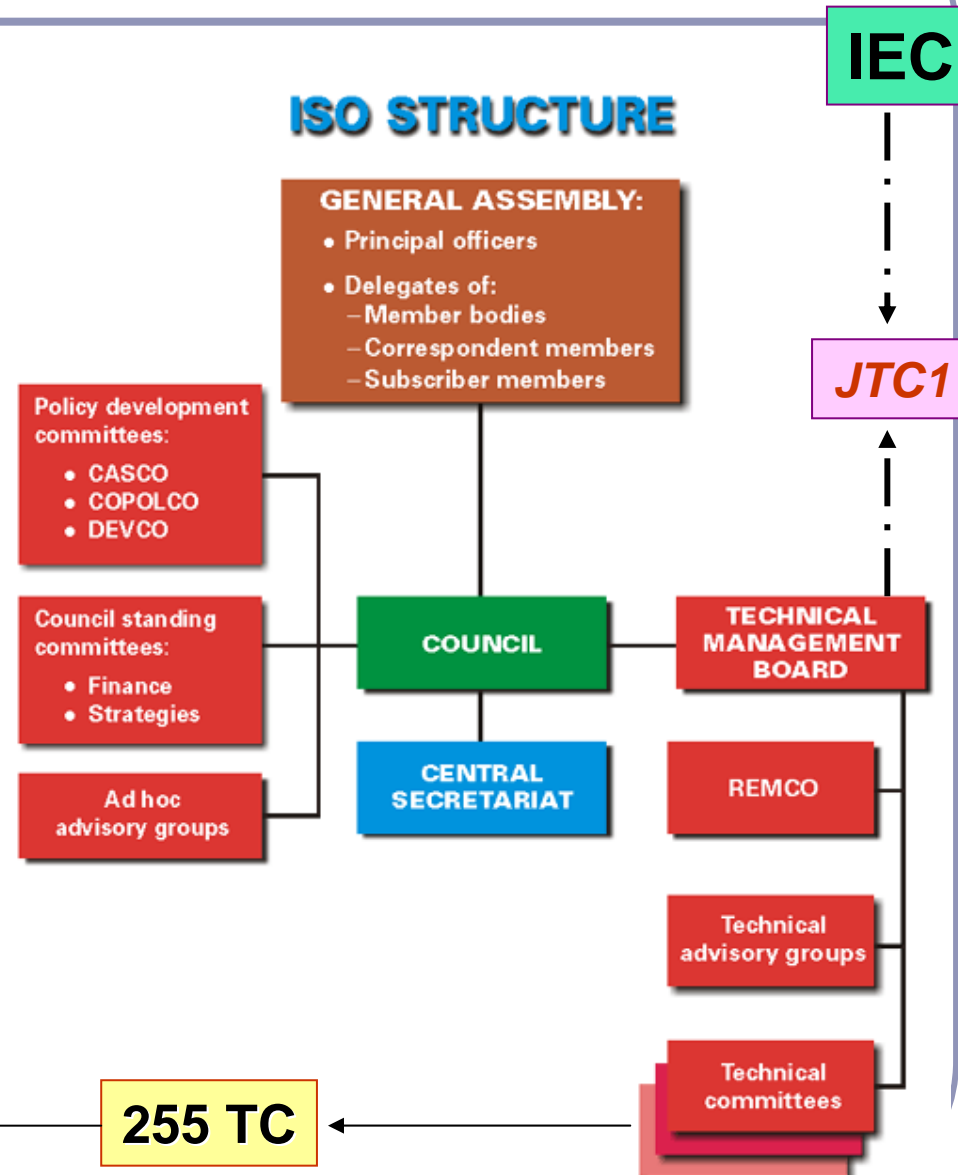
IEC

ISO STRUCTURE

GENERAL ASSEMBLY:
• Principal officers
• Delegates of:
–Member bodies
–Correspondent members
–Subscriber members

JTC1

Policy development committees:
• CASCO
• COPOLCO
• DEVCO

Council standing committees:
• Finance
• Strategies

COUNCIL

TECHNICAL MANAGEMENT BOARD

Ad hoc advisory groups

CENTRAL SECRETARIAT

REMCO

Technical advisory groups

Technical committees

255 TC